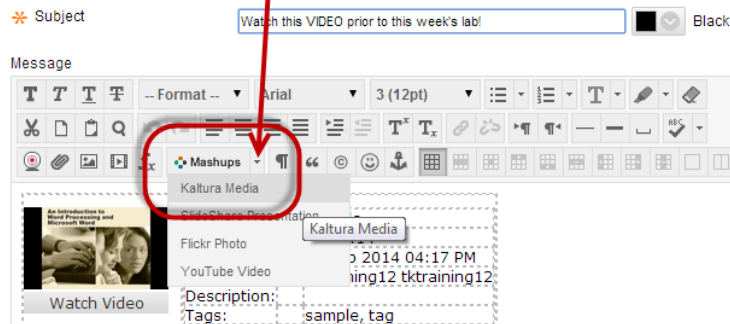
Subject

Watch this VIDEO prior to this week's lab!

Black

Message

-- Format --

Arial

3 (12pt)

Mashups

Kaltura Media

SlideShare Presentation

Flickr Photo

YouTube Video

Kaltura Media

An Introduction to Word Processing and Microsoft Word

Watch Video

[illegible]p 2014 04:17 PM

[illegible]ning12 tktraining12

Description:

Tags: sample, tag